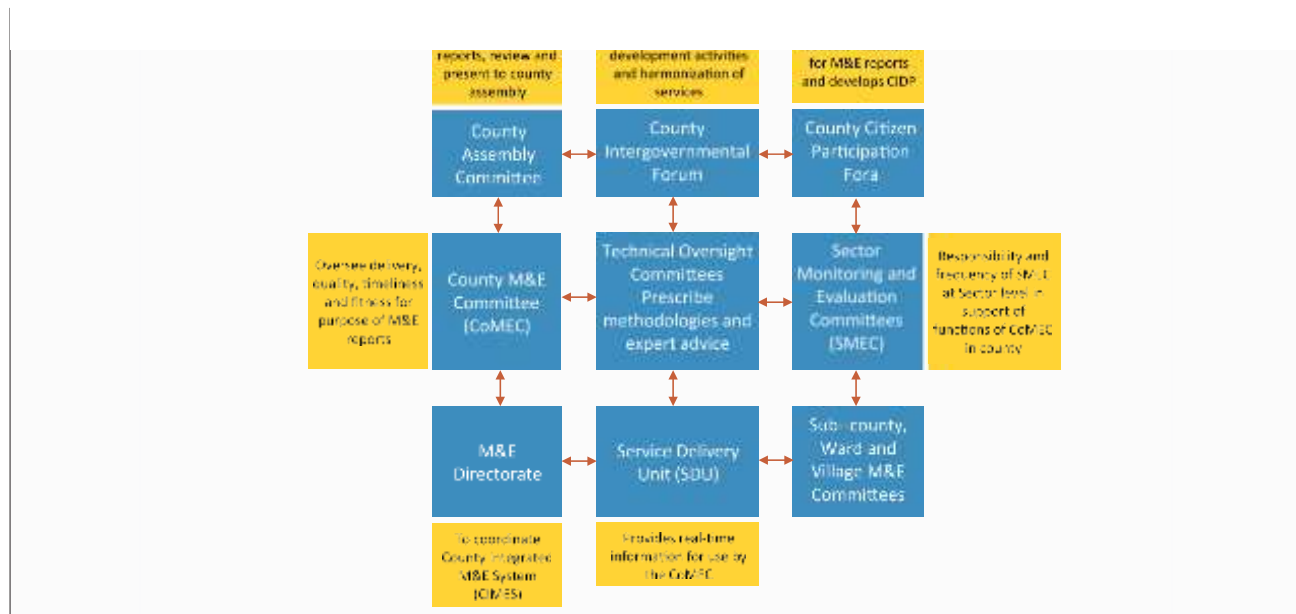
reports, review and present to county assembly

development activities and harmonization of services

for M&E reports and develops CIDP

County Assembly Committee

County Intergovernmental Forum

County Citizen Participation Fora

Oversee delivery, quality, timeliness and fitness for purpose of M&E reports

County M&E Committee (CoMEC)

Technical Oversight Committees Prescribe methodologies and expert advice

Sector Monitoring and Evaluation Committees (SMEC)

Responsibility and frequency of SMEC at Sector level in support of functions of CoMEC in county

M&E Directorate

Service Delivery Unit (SDU)

Sub-county, Ward and Village M&E Committees

To coordinate County Integrated M&E System (CIMES)

Provides real-time information for use by the CoMEC